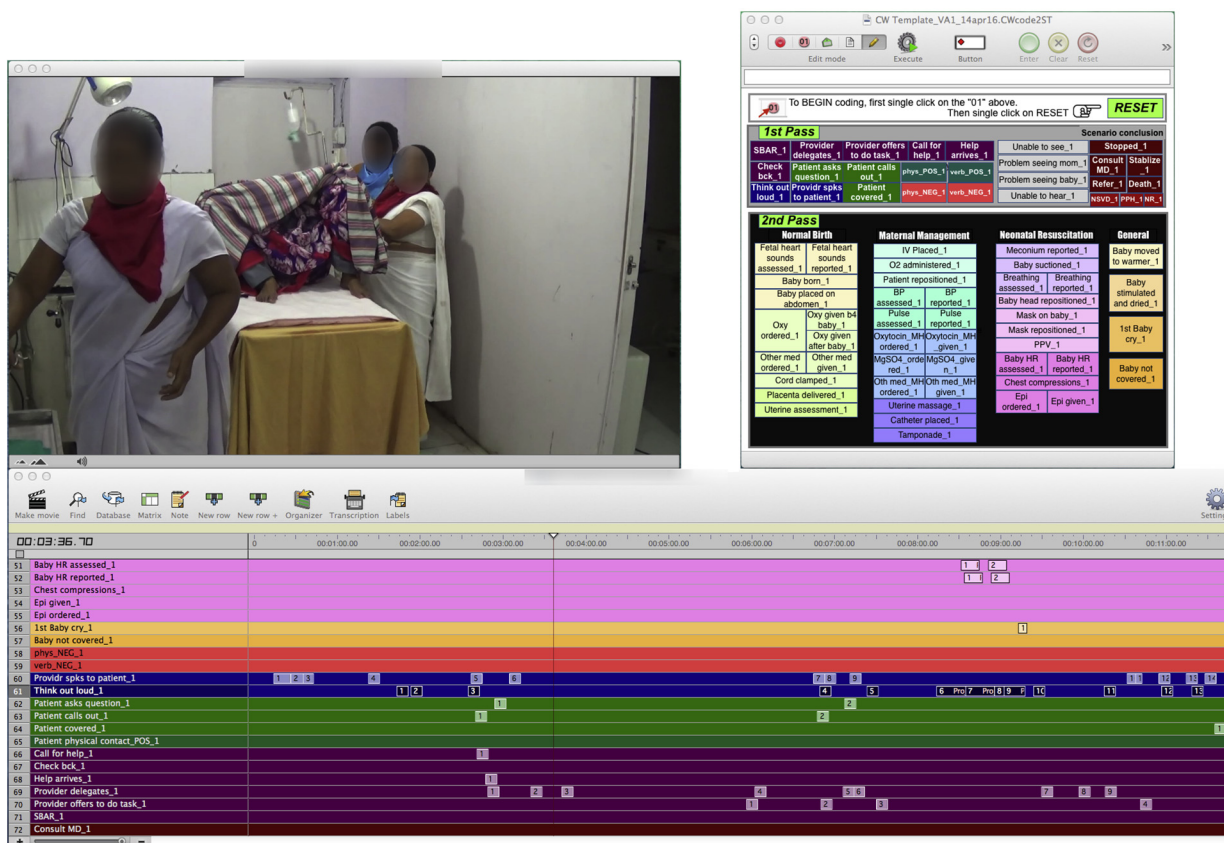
CW Template_VA1_14apr16.CWcode2ST

Edit mode Execute Button Enter Clear Reset

To BEGIN coding, first single click on the "01" above. Then single click on RESET RESET

1st Pass

Scenario conclusion

| SBAR_1 | Provider delegates_1 | Provider offers to do task_1 | Call for help_1 | Help arrives_1 | Unable to see_1 | Stopped_1 | |
|---|---|---|---|---|---|---|---|
| Check bck_1 | Patient asks question_1 | Patient calls out_1 | phys_POS_1 | verb_POS_1 | Problem seeing mom_1 | Consult MD_1 | Stablize_1 |
| Think out loud_1 | Providr spks to patient_1 | Patient covered_1 | phys_NEG_1 | verb_NEG_1 | Problem seeing baby_1 | Refer_1 | Death_1 |
| | | | | | Unable to hear_1 | NSVD_1 | PPH_1 NR_1 |

2nd Pass

Normal Birth
Fetal heart sounds assessed_1
Fetal heart sounds reported_1
Baby born_1
Baby placed on abdomen_1
Oxy ordered_1
Oxy given b4 baby_1
Oxy given after baby_1
Other med ordered_1
Other med given_1
Cord clamped_1
Placenta delivered_1
Uterine assessment_1

Maternal Management
IV Placed_1
O2 administered_1
Patient repositioned_1
BP assessed_1
BP reported_1
Pulse assessed_1
Pulse reported_1
Oxytocin_MH ordered_1
Oxytocin_MH_given_1
MgSO4_ordered_1
MgSO4_given_1
Oth med_MH ordered_1
Oth med_MH given_1
Uterine massage_1
Catheter placed_1
Tamponade_1

Neonatal Resuscitation
Meconium reported_1
Baby suctioned_1
Breathing assessed_1
Breathing reported_1
Baby head repositioned_1
Mask on baby_1
Mask repositioned_1
PPV_1
Baby HR assessed_1
Baby HR reported_1
Chest compressions_1
Epi ordered_1
Epi given_1

General
Baby moved to warmer_1
Baby stimulated and dried_1
1st Baby cry_1
Baby not covered_1

Make movie Find Database Matrix Note New row New row + Organizer Transcription Labels Settin

00:03:36.70

0 00:01:00.00 00:02:00.00 00:03:00.00 00:04:00.00 00:05:00.00 00:06:00.00 00:07:00.00 00:08:00.00 00:09:00.00 00:10:00.00 00:11:00.00

51 Baby HR assessed_1
52 Baby HR reported_1
53 Chest compressions_1
54 Epi given_1
55 Epi ordered_1
56 1st Baby cry_1
57 Baby not covered_1
58 phys_NEG_1
59 verb_NEG_1
60 Providr spks to patient_1
61 Think out loud_1
62 Patient asks question_1
63 Patient calls out_1
64 Patient covered_1
65 Patient physical contact_POS_1
66 Call for help_1
67 Check bck_1
68 Help arrives_1
69 Provider delegates_1
70 Provider offers to do task_1
71 SBAR_1
72 Consult MD_1